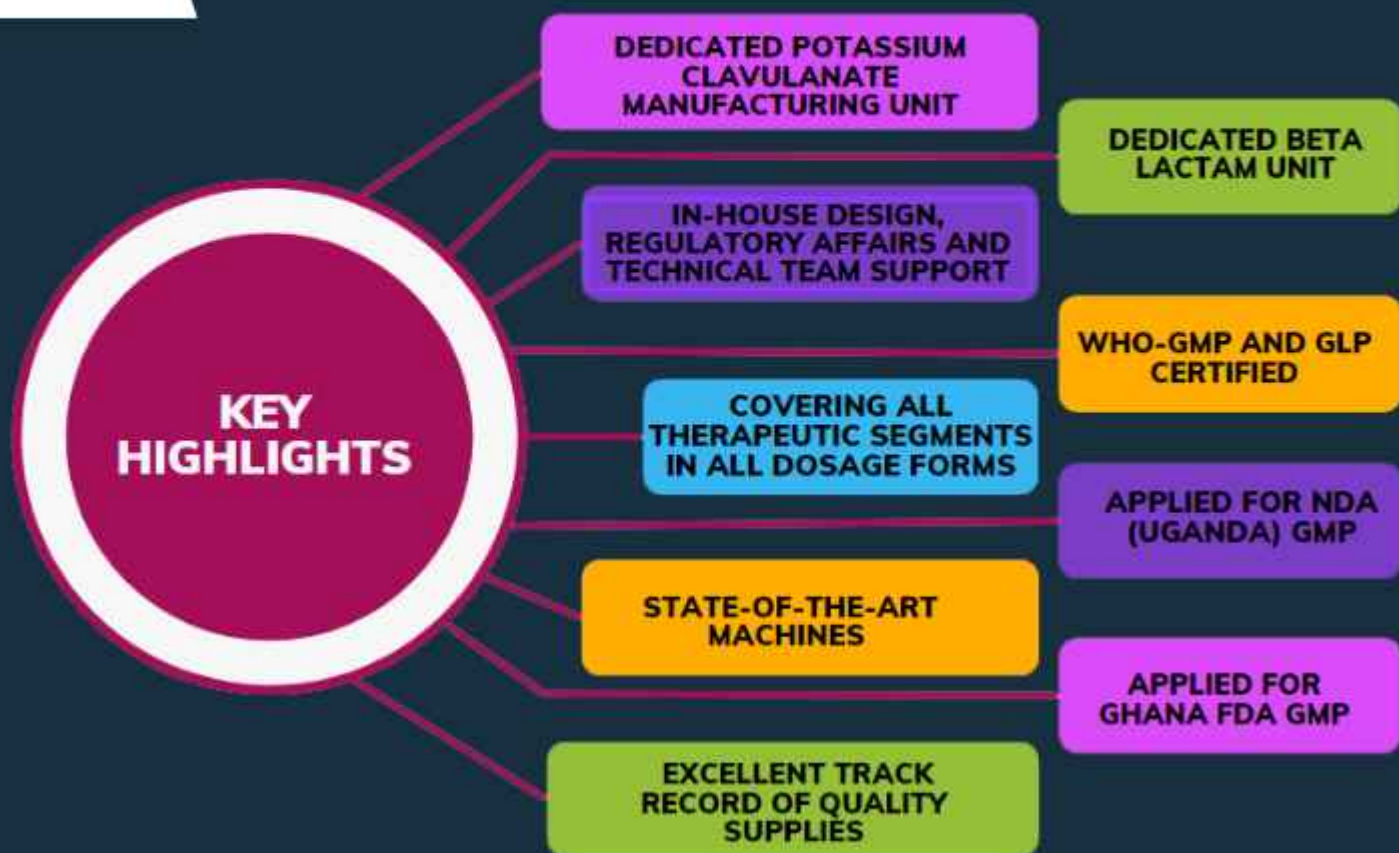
KEY HIGHLIGHTS

DEDICATED POTASSIUM CLAVULANATE MANUFACTURING UNIT

DEDICATED BETA LACTAM UNIT

IN-HOUSE DESIGN, REGULATORY AFFAIRS AND TECHNICAL TEAM SUPPORT

WHO-GMP AND GLP CERTIFIED

COVERING ALL THERAPEUTIC SEGMENTS IN ALL DOSAGE FORMS

APPLIED FOR NDA (UGANDA) GMP

STATE-OF-THE-ART MACHINES

APPLIED FOR GHANA FDA GMP

EXCELLENT TRACK RECORD OF QUALITY SUPPLIES